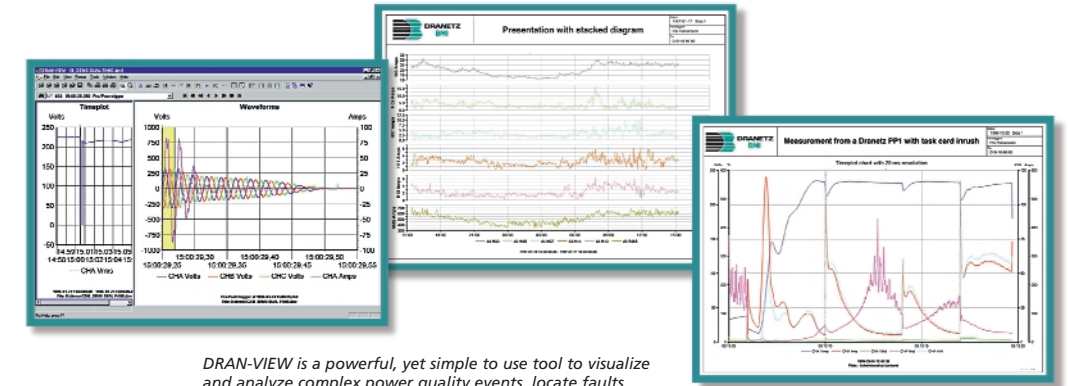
Timeplot

Volts

250

200

150

100

50

0

-50

CHA Vrms

Waveforms

Volts

Amps

1000

750

500

250

0

-250

-500

-750

-1000

15:00:29,30

15:00:29,40

15:00:29,50

CHA Volts

CHB Volts

CHC Volts

CHA Amps

DRANETZ BMI

Presentation with stacked diagram

DRANETZ BMI

Measurement from a Dranetz FP1 with task card inrush

Timeplot chart with 20 ms resolution

DRAN-VIEW is a powerful, yet simple to use tool to visualize and analyze complex power quality events, locate faults